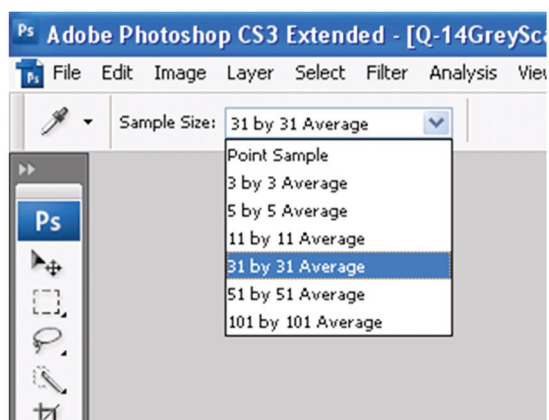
Ps Adobe Photoshop CS3 Extended - [Q-14GreySca

Ps File Edit Image Layer Select Filter Analysis Vie

Sample Size: 31 by 31 Average

Point Sample
3 by 3 Average
5 by 5 Average
11 by 11 Average
31 by 31 Average
51 by 51 Average
101 by 101 Average

Ps